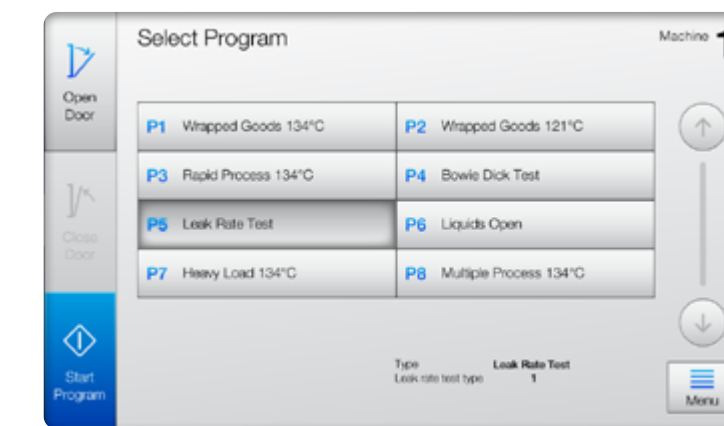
Open Door

Close Door

Start Program

Select Program

Machine 1

| | |
|---|---|
| P1 Wrapped Goods 134°C | P2 Wrapped Goods 121°C |
| P3 Rapid Process 134°C | P4 Bowie Dick Test |
| P5 Leak Rate Test | P6 Liquids Open |
| P7 Heavy Load 134°C | P8 Multiple Process 134°C |

Type Leak Rate Test
Leak rate test type 1

Menu